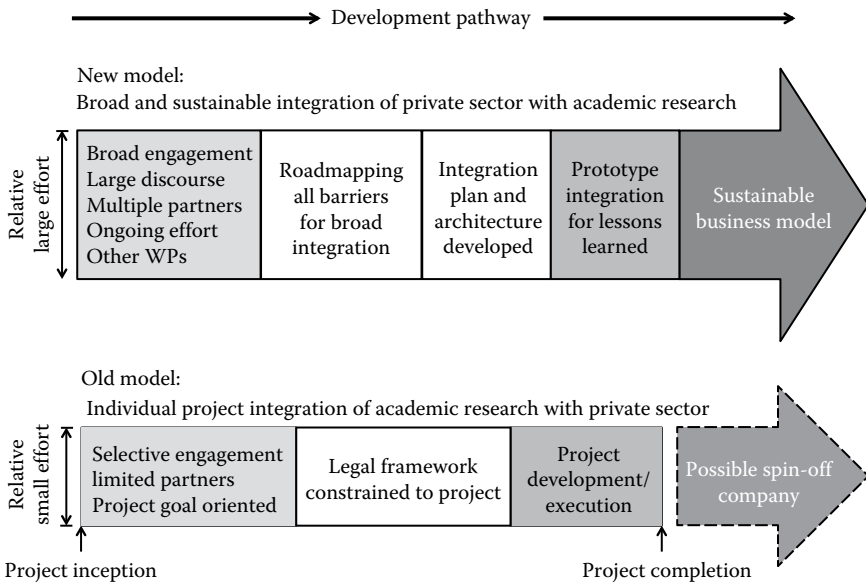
Development pathway

New model:
Broad and sustainable integration of private sector with academic research

Relative large effort

Broad engagement
Large discourse
Multiple partners
Ongoing effort
Other WPs

Roadmapping all barriers for broad integration

Integration plan and architecture developed

Prototype integration for lessons learned

Sustainable business model

Old model:
Individual project integration of academic research with private sector

Relative small effort

Selective engagement
limited partners
Project goal oriented

Legal framework constrained to project

Project development/ execution

Possible spin-off company

Project inception

Project completion